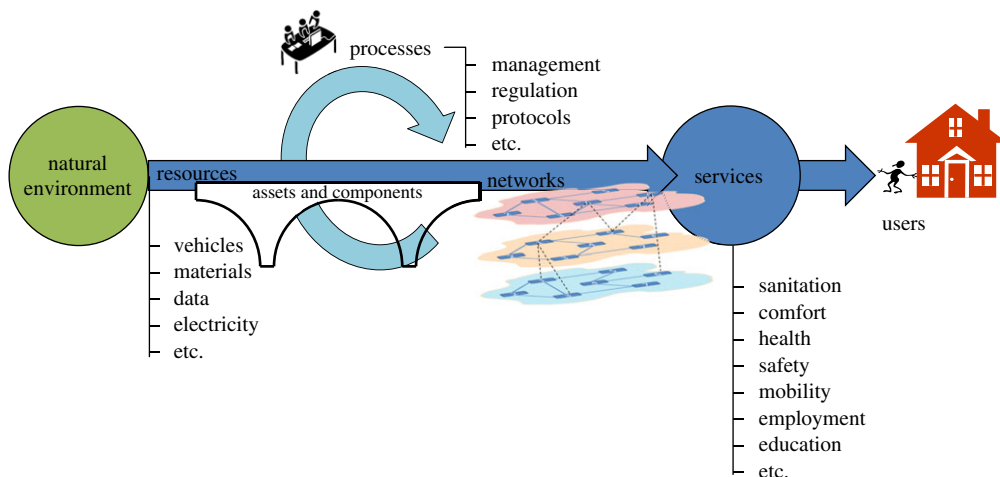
processes
management
regulation
protocols
etc.

natural environment
resources
assets and components
networks
services
users

vehicles
materials
data
electricity
etc.

sanitation
comfort
health
safety
mobility
employment
education
etc.